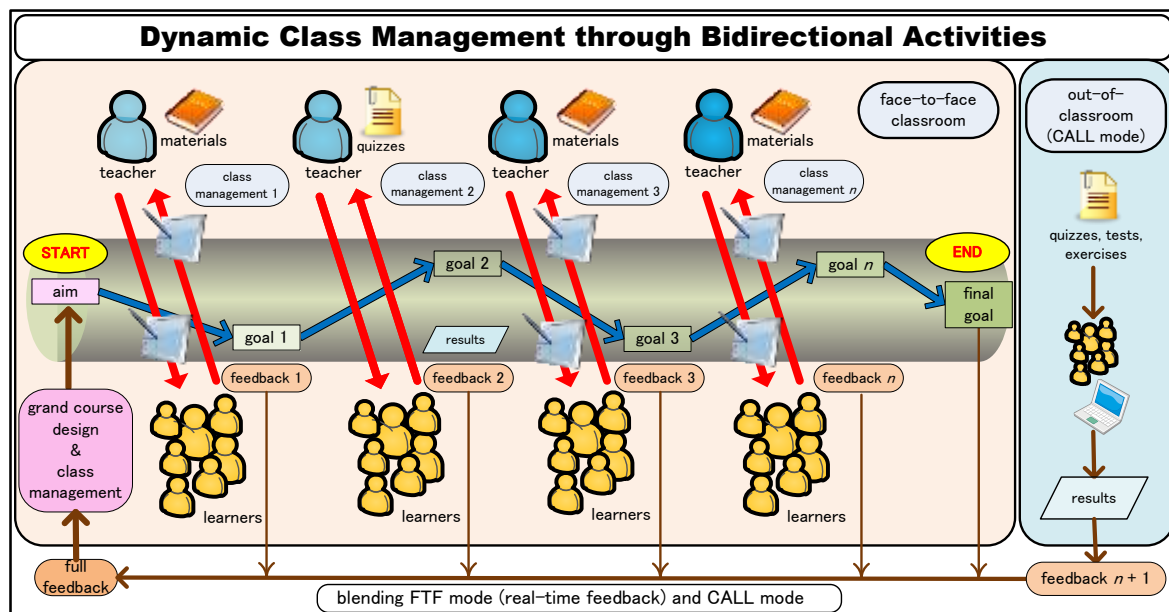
Dynamic Class Management through Bidirectional Activities

face-to-face classroom

teacher
materials
class management 1

teacher
quizzes
class management 2

teacher
materials
class management 3

teacher
materials
class management $n$

START
aim
goal 1
goal 2
results
goal 3
goal $n$
END
final goal

feedback 1
feedback 2
feedback 3
feedback $n$

learners
learners
learners
learners

grand course design & class management

out-of-classroom (CALL mode)
quizzes, tests, exercises
results

full feedback
feedback $n + 1$
blending FTF mode (real-time feedback) and CALL mode